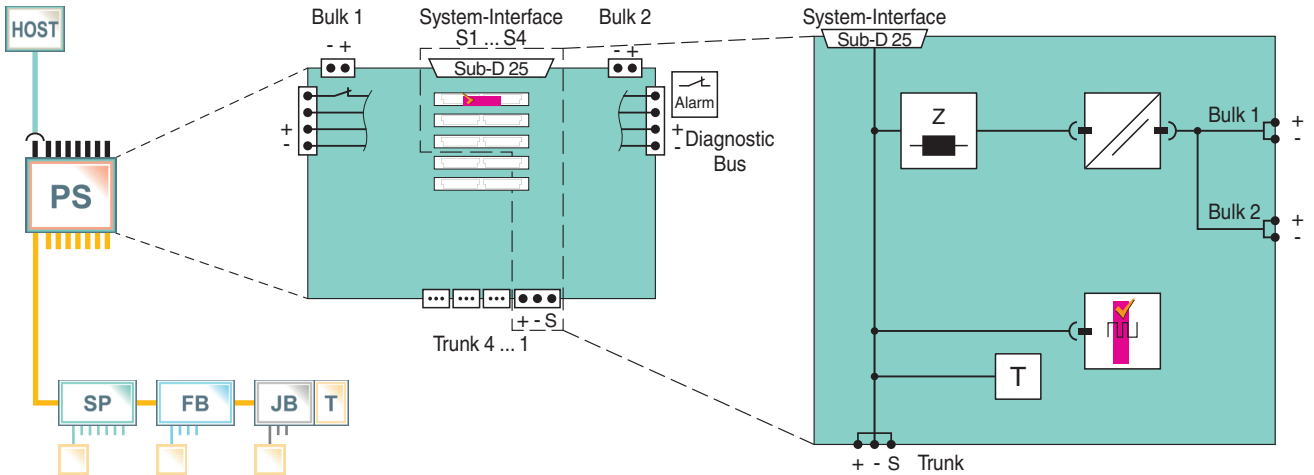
HOST

PS

SP

FB

JB

T

Bulk 1

- +

+

-

System-Interface
S1 ... S4

Sub-D 25

Bulk 2

- +

Alarm

+

-

Diagnostic Bus

+ - S

Trunk 4 ... 1

System-Interface

Sub-D 25

Z

Bulk 1

+

-

Bulk 2

+

-

T

+ - S Trunk